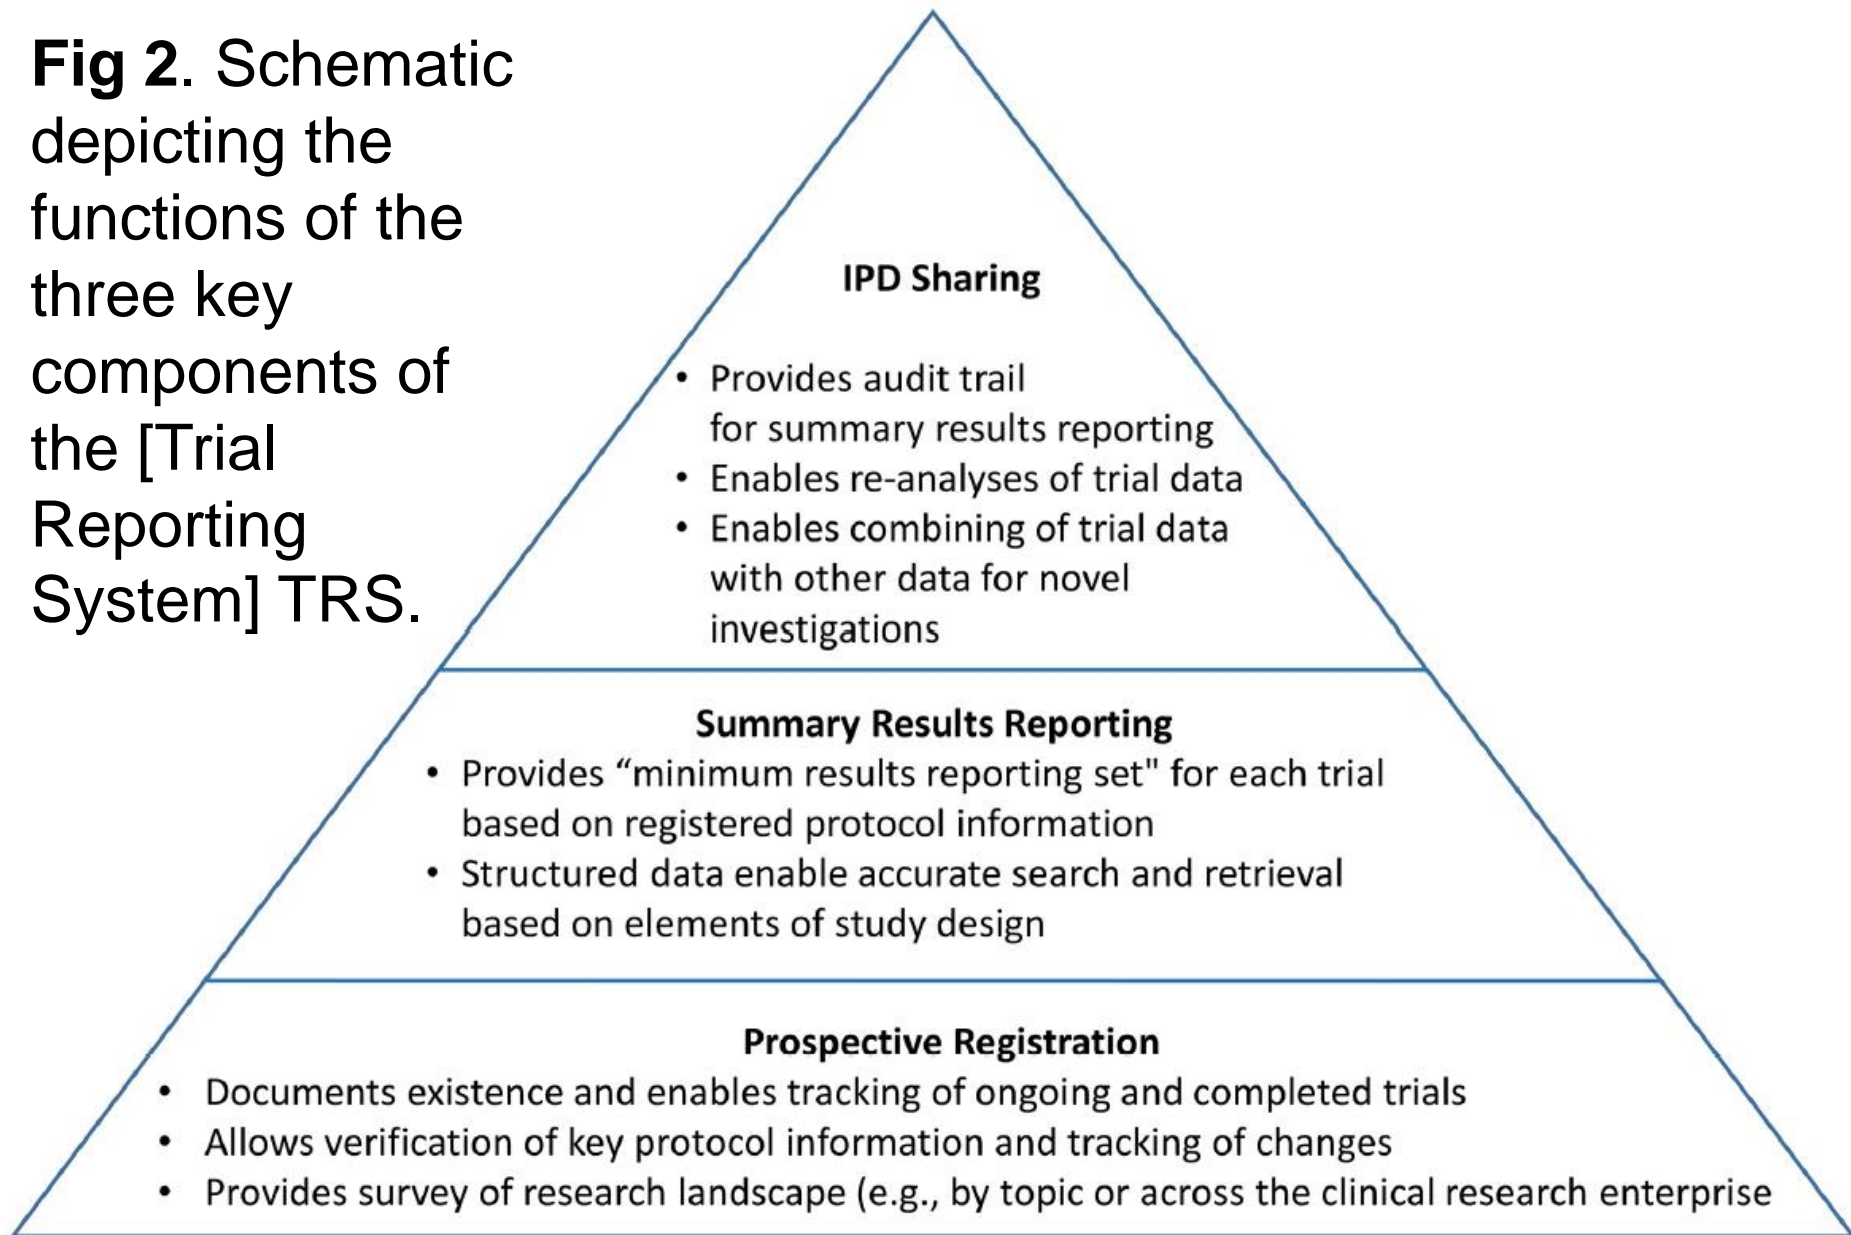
**Fig 2**. Schematic depicting the functions of the three key components of the [Trial Reporting System] TRS.

**IPD Sharing**

- Provides audit trail for summary results reporting
- Enables re-analyses of trial data
- Enables combining of trial data with other data for novel investigations

**Summary Results Reporting**

- Provides “minimum results reporting set" for each trial based on registered protocol information
- Structured data enable accurate search and retrieval based on elements of study design

**Prospective Registration**

- Documents existence and enables tracking of ongoing and completed trials
- Allows verification of key protocol information and tracking of changes
- Provides survey of research landscape (e.g., by topic or across the clinical research enterprise